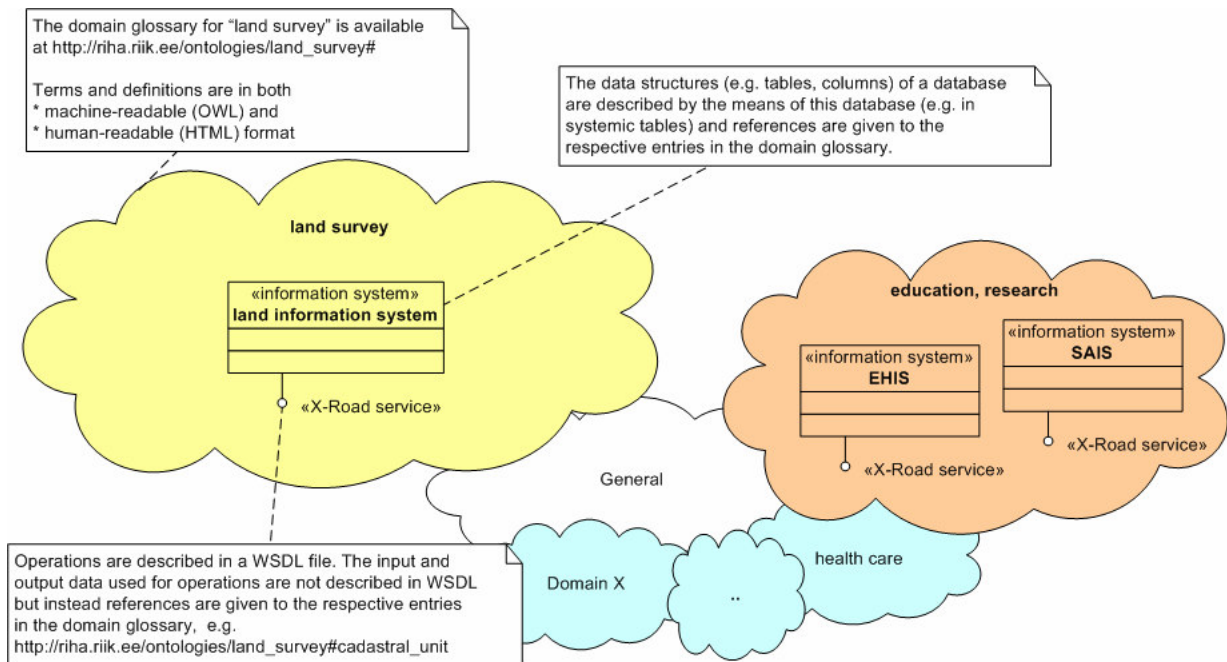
The domain glossary for “land survey” is available at http://riha.riik.ee/ontologies/land_survey#

Terms and definitions are in both
* machine-readable (OWL) and
* human-readable (HTML) format

The data structures (e.g. tables, columns) of a database are described by the means of this database (e.g. in systemic tables) and references are given to the respective entries in the domain glossary.

land survey

«information system»
land information system

«X-Road service»

education, research

«information system»
SAIS

«information system»
EHIS

«X-Road service»

«X-Road service»

General

Operations are described in a WSDL file. The input and output data used for operations are not described in WSDL but instead references are given to the respective entries in the domain glossary, e.g. http://riha.riik.ee/ontologies/land_survey#cadastral_unit

Domain X

..

health care